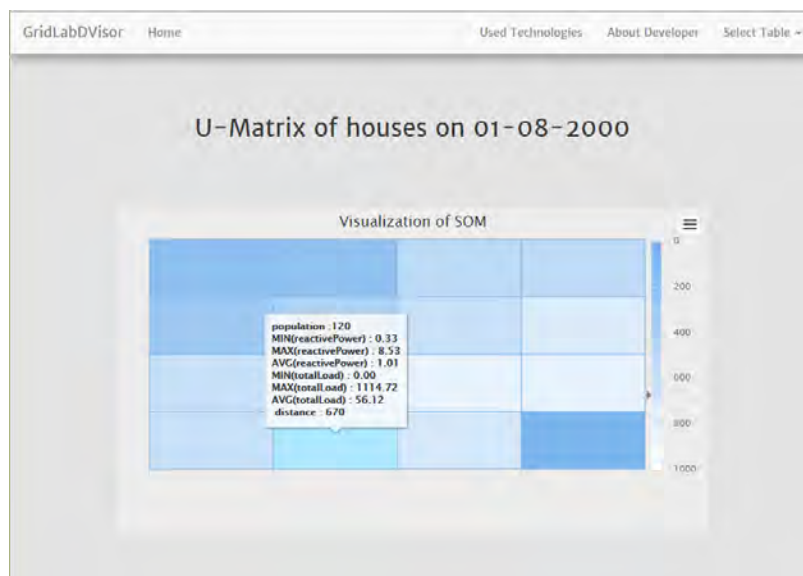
GridLabDVisor Home Used Technologies About Developer Select Table

U-Matrix of houses on 01-08-2000

Visualization of SOM

population :120
MIN(reactivePower) : 0.33
MAX(reactivePower) : 8.53
AVG(reactivePower) : 1.01
MIN(totalLoad) : 0.00
MAX(totalLoad) : 1114.72
AVG(totalLoad) : 56.12
distance : 670

0
200
400
600
800
1000